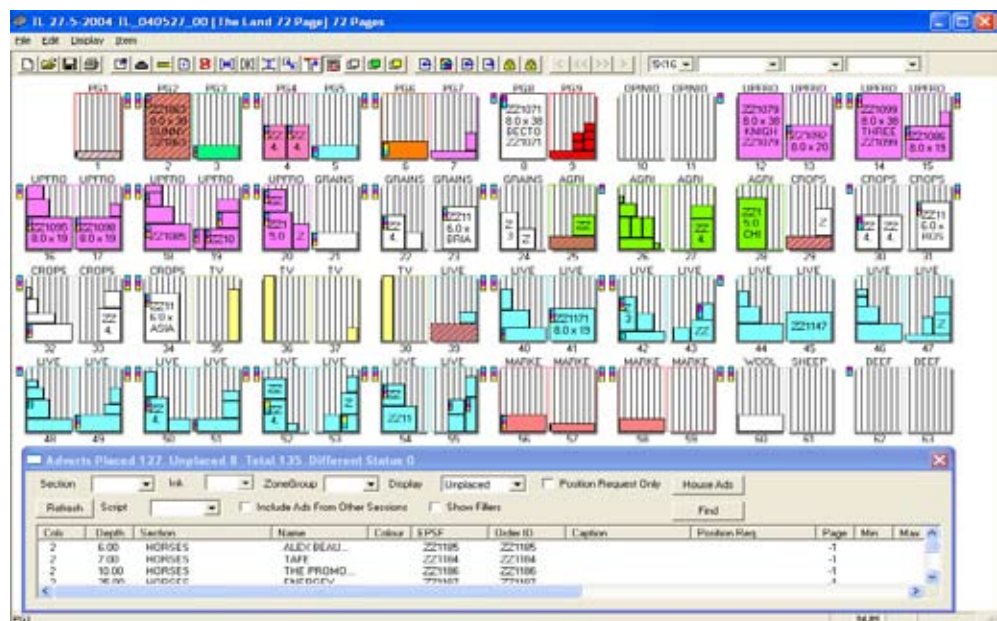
TL 27-5-2004 TL_040527_00 [The Land 72 Page] 72 Pages

File Edit Display Item

PG1 PG2 PG3 PG4 PG5 PG6 PG7 PG8 PG9 OPINIO OPINIO UPFRO UPFRO UPFRO UPFRO

ZZ1065 8.0 x 38 SUBBY ZZ1065

ZZ 4. ZZ 4.

ZZ1071 8.0 x 38 BECTO ZZ1071

ZZ1079 8.0 x 38 KNIGH ZZ1079

ZZ1082 8.0 x 20

ZZ1099 8.0 x 38 THREE ZZ1099

ZZ1086 8.0 x 19

1 2 3 4 5 6 7 8 9 10 11 12 13 14 15

UPFRO UPFRO UPFRO UPFRO UPFRO GRAINS GRAINS GRAINS GRAINS AGRI AGRI AGRI AGRI CROPS CROPS CROPS

ZZ1095 8.0 x 19 ZZ1090 8.0 x 19 ZZ1085 ZZ10

ZZ 5.0 Z

ZZ 4. ZZ11 6.0 x BRIA Z 3 Z ZZ 4. ZZ 4.

ZZ11 5.0 CHI Z ZZ 4. ZZ 4. ZZ11 6.0 x ROS

16 17 18 19 20 21 22 23 24 25 26 27 28 29 30 31

CROPS CROPS CROPS TV TV TV TV LIVE LIVE LIVE LIVE LIVE LIVE LIVE LIVE LIVE

ZZ 4. ZZ11 6.0 x ASIA ZZ1171 8.0 x 19 Z ZZ ZZ1147 Z

32 33 34 35 36 37 38 39 40 41 42 43 44 45 46 47

LIVE LIVE LIVE LIVE LIVE LIVE LIVE LIVE MARKE MARKE MARKE MARKE WOOL SHEEP BEEF BEEF

ZZ 4. ZZ ZZ11

48 49 50 51 52 53 54 55 56 57 58 59 60 61 62 63

Adverts Placed 127 Unplaced 8 Total 135 Different Status 0

Section Ink ZoneGroup Display Unplaced Position Request Only House Ads

Refresh Script Include Ads From Other Sessions Show Fillers Find

| Cols | Depth | Section | Name | Colour | EPSF | Order ID | Caption | Position Req | Page | Min | Max |
|---|---|---|---|---|---|---|---|---|---|---|---|
| 2 | 6.00 | HORSES | ALEX BEAU... | | ZZ1185 | ZZ1185 | | | -1 | | |
| 2 | 7.00 | HORSES | TAFE | | ZZ1184 | ZZ1184 | | | -1 | | |
| 2 | 10.00 | HORSES | THE PROMO... | | ZZ1186 | ZZ1186 | | | -1 | | |
| 2 | 25.00 | HORSES | ENERGEX | | ZZ1187 | ZZ1187 | | | -1 | | |

PG1